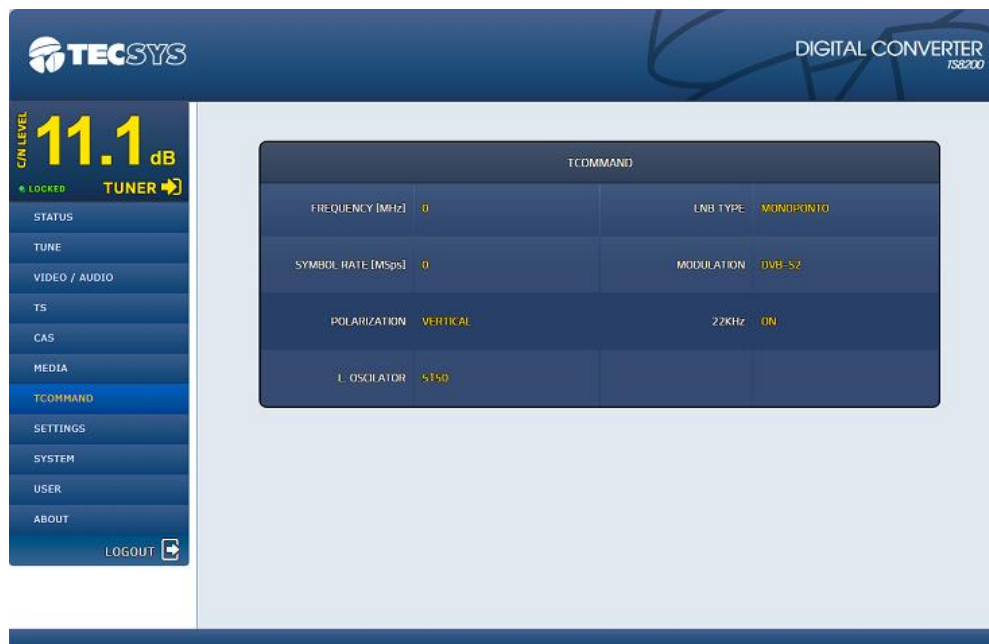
TECSYS

DIGITAL CONVERTER
TS8200

C/N LEVEL
11.1 dB
LOCKED
TUNER

STATUS
TUNE
VIDEO / AUDIO
TS
CAS
MEDIA
TCOMMAND
SETTINGS
SYSTEM
USER
ABOUT
LOGOUT

TCOMMAND

| | | | |
|---|---|---|---|
| FREQUENCY [MHz] | 0 | LNB TYPE | MONOPONTO |
| SYMBOL RATE [MSps] | 0 | MODULATION | DVB-S2 |
| POLARIZATION | VERTICAL | 22KHz | ON |
| L. OSCILATOR | 5150 | | |